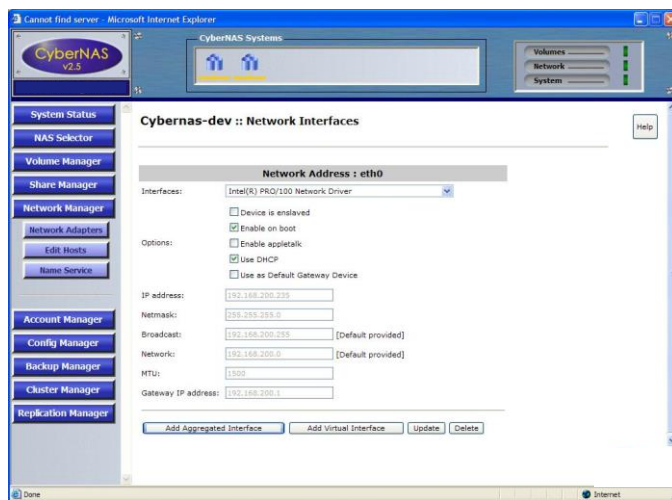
Cannot find server - Microsoft Internet Explorer

CyberNAS v2.5

CyberNAS Systems

Volumes
Network
System

System Status
NAS Selector
Volume Manager
Share Manager
Network Manager
Network Adapters
Edit Hosts
Name Service
Account Manager
Config Manager
Backup Manager
Cluster Manager
Replication Manager

Cybernas-dev :: Network Interfaces

Help

Network Address : eth0

Interfaces: Intel(R) PRO/100 Network Driver

Options:
Device is enslaved
Enable on boot
Enable appletalk
Use DHCP
Use as Default Gateway Device

IP address: 192.168.200.235
Netmask: 255.255.255.0
Broadcast: 192.168.200.255 [Default provided]
Network: 192.168.200.0 [Default provided]
MTU: 1500
Gateway IP address: 192.168.200.1

Add Aggregated Interface | Add Virtual Interface | Update | Delete

Done
Internet